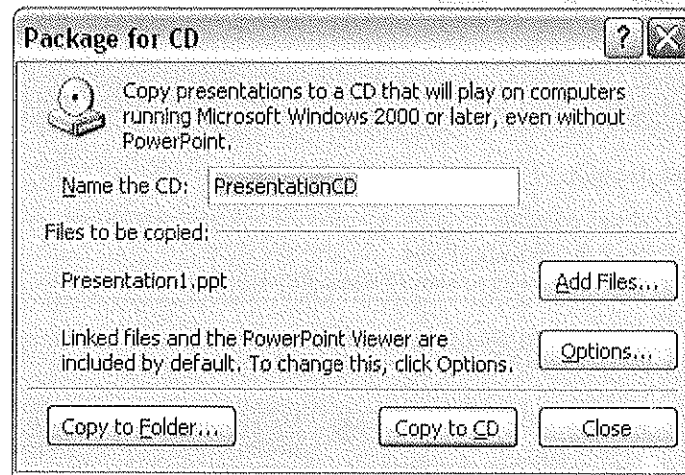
Package for CD

?

Copy presentations to a CD that will play on computers running Microsoft Windows 2000 or later, even without PowerPoint.

Name the CD: PresentationCD

Files to be copied:

Presentation1.ppt

Add Files...

Linked files and the PowerPoint Viewer are included by default. To change this, click Options.

Options...

Copy to Folder...

Copy to CD

Close